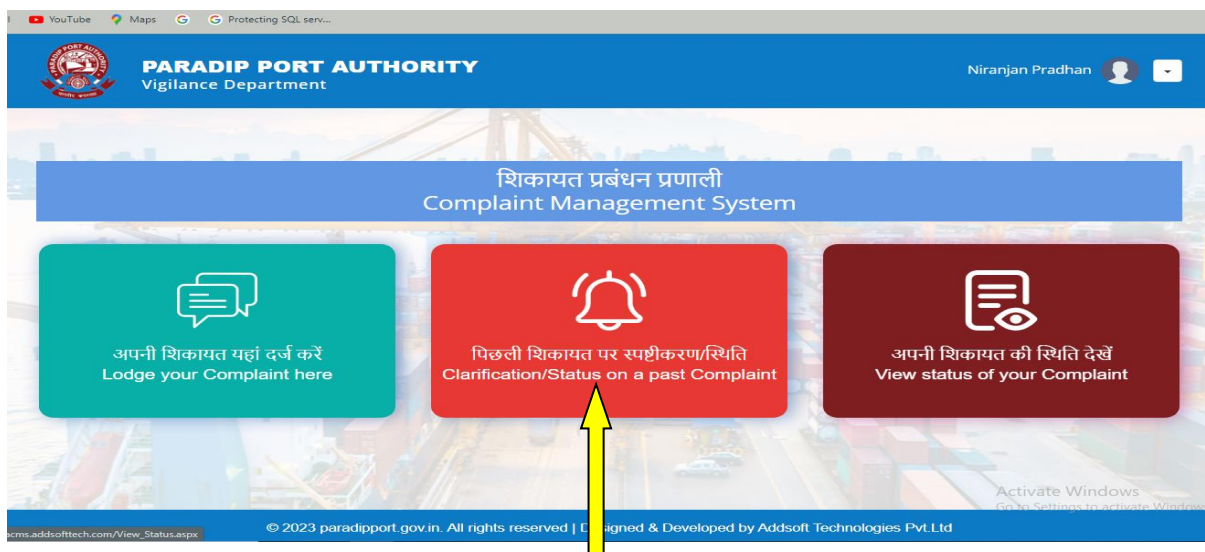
YouTube Maps Protecting SQL serv...

PARADIP PORT AUTHORITY
Vigilance Department

Niranjan Pradhan

शिकायत प्रबंधन प्रणाली
Complaint Management System

अपनी शिकायत यहां दर्ज करें
Lodge your Complaint here

पिछली शिकायत पर स्पष्टीकरण/स्थिति
Clarification/Status on a past Complaint

अपनी शिकायत की स्थिति देखें
View status of your Complaint

Activate Windows
Go to Settings to activate Windows

acms.addsofttech.com/View_Status.aspx

© 2023 paradipport.gov.in. All rights reserved | D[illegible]signed & Developed by Addsoft Technologies Pvt.Ltd